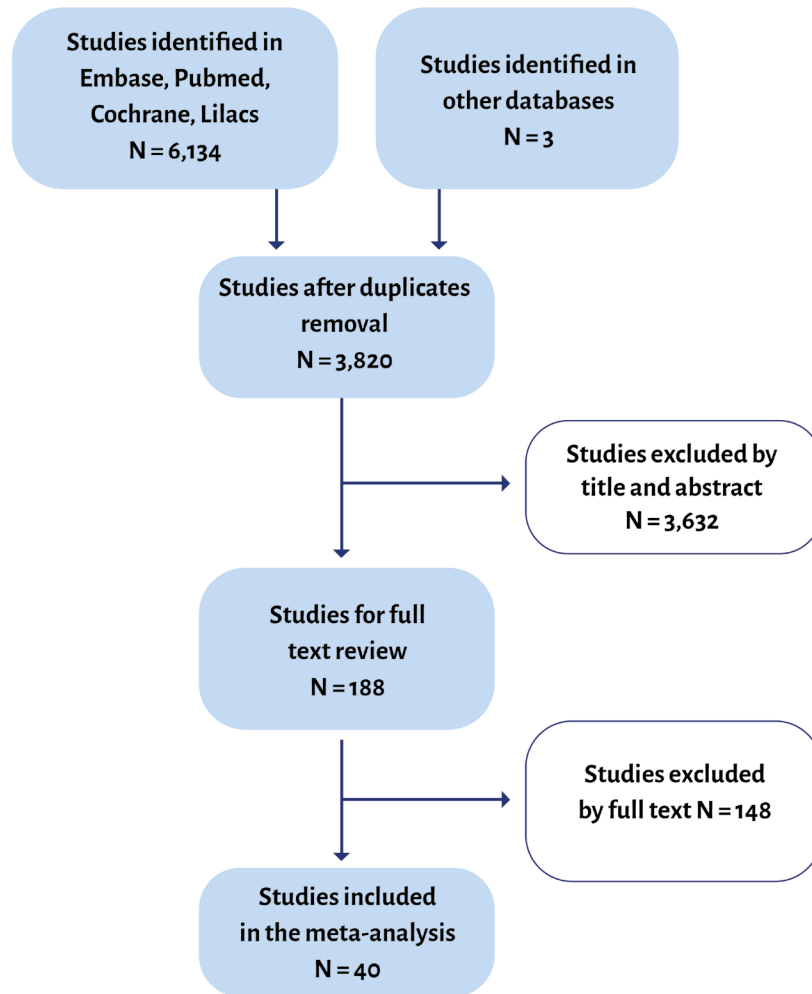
Studies identified in Embase, Pubmed, Cochrane, Lilacs
N = 6,134

Studies identified in other databases
N = 3

Studies after duplicates removal
N = 3,820

Studies excluded by title and abstract
N = 3,632

Studies for full text review
N = 188

Studies excluded by full text N = 148

Studies included in the meta-analysis
N = 40